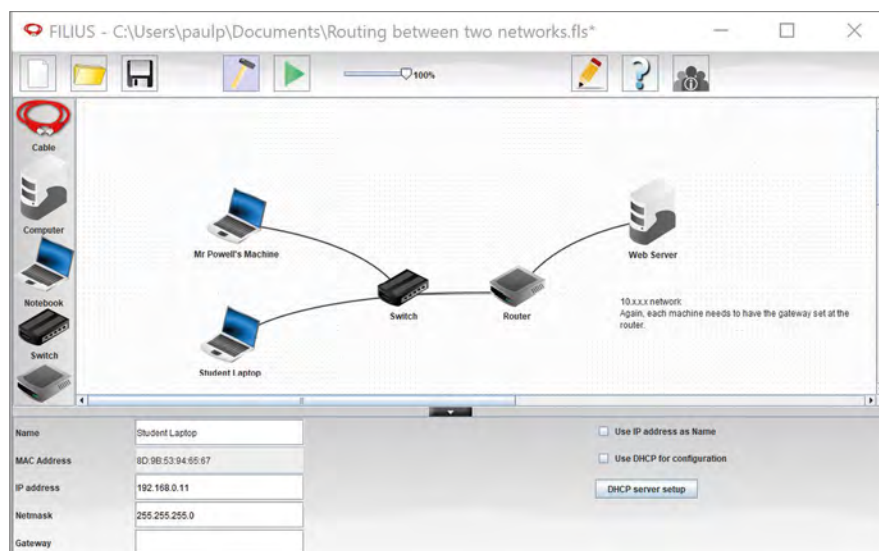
FILIUS - C:\Users\paulp\Documents\Routing between two networks.fls*

100%

Cable

Computer

Notebook

Switch

Mr Powell's Machine

Student Laptop

Switch

Router

Web Server

10.x.x.x network
Again, each machine needs to have the gateway set at the router.

Name | Student Laptop
MAC Address | 8D:9B:53:94:65:67
IP address | 192.168.0.11
Netmask | 255.255.255.0
Gateway

Use IP address as Name

Use DHCP for configuration

DHCP server setup